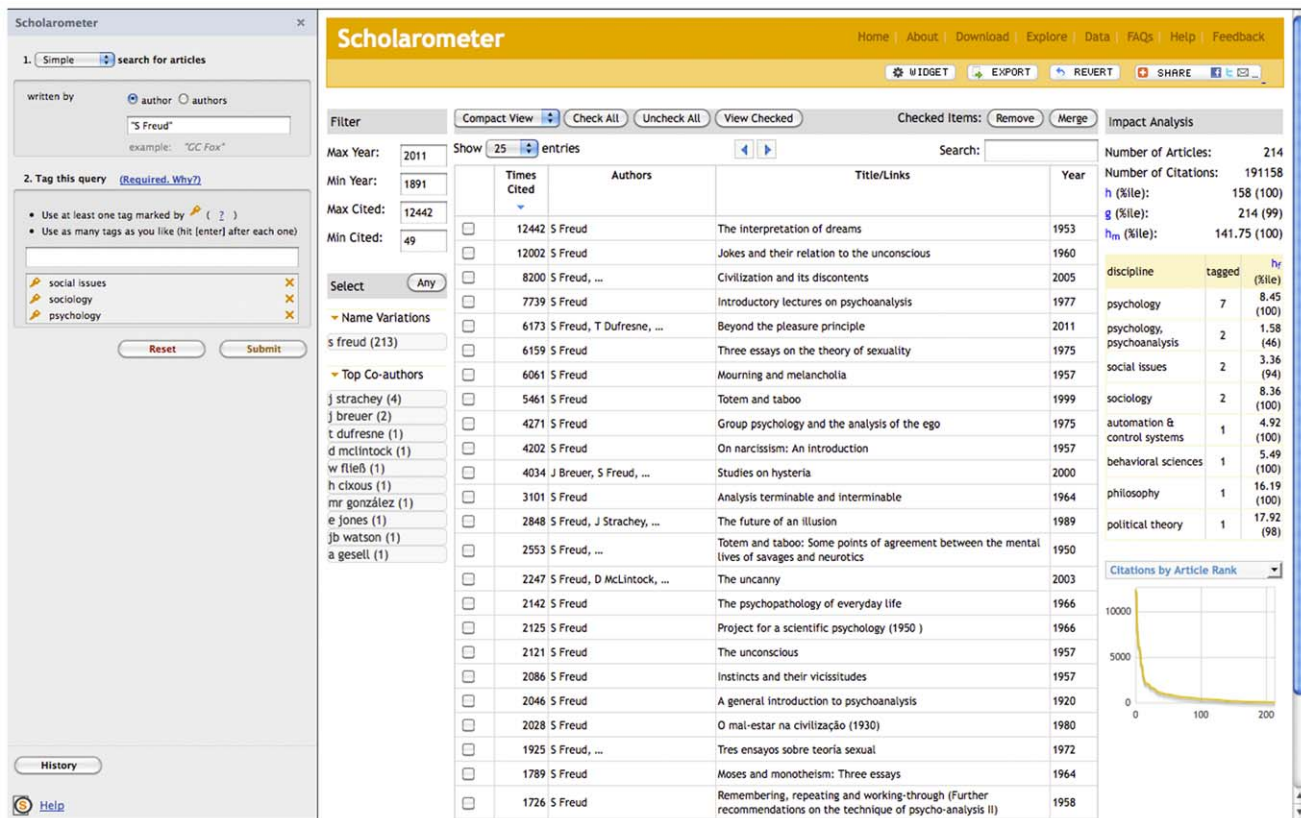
Scholarometer ×

1. Simple search for articles

written by
author authors
"S Freud"
example: "GC Fox"

2. Tag this query (Required. Why?)

• Use at least one tag marked by ( ? )
• Use as many tags as you like (hit [enter] after each one)

social issues ×
sociology ×
psychology ×

Reset Submit

History

Help

Scholarometer

Home About Download Explore Data FAQs Help Feedback

WIDGET EXPORT REVERT SHARE

Filter
Max Year: 2011
Min Year: 1891
Max Cited: 12442
Min Cited: 49

Select Any

Name Variations
s freud (213)

Top Co-authors
j strachey (4)
j breuer (2)
t dufresne (1)
d mclintock (1)
w fließ (1)
h cixous (1)
mr gonzález (1)
e jones (1)
jb watson (1)
a gesell (1)

Compact View Check All Uncheck All View Checked Checked Items: Remove Merge

Show 25 entries Search:

| | Times Cited | Authors | Title/Links | Year |
|---|---|---|---|---|
| | 12442 | S Freud | The interpretation of dreams | 1953 |
| | 12002 | S Freud | Jokes and their relation to the unconscious | 1960 |
| | 8200 | S Freud, ... | Civilization and its discontents | 2005 |
| | 7739 | S Freud | Introductory lectures on psychoanalysis | 1977 |
| | 6173 | S Freud, T Dufresne, ... | Beyond the pleasure principle | 2011 |
| | 6159 | S Freud | Three essays on the theory of sexuality | 1975 |
| | 6061 | S Freud | Mourning and melancholia | 1957 |
| | 5461 | S Freud | Totem and taboo | 1999 |
| | 4271 | S Freud | Group psychology and the analysis of the ego | 1975 |
| | 4202 | S Freud | On narcissism: An introduction | 1957 |
| | 4034 | J Breuer, S Freud, ... | Studies on hysteria | 2000 |
| | 3101 | S Freud | Analysis terminable and interminable | 1964 |
| | 2848 | S Freud, J Strachey, ... | The future of an illusion | 1989 |
| | 2553 | S Freud, ... | Totem and taboo: Some points of agreement between the mental lives of savages and neurotics | 1950 |
| | 2247 | S Freud, D McLintock, ... | The uncanny | 2003 |
| | 2142 | S Freud | The psychopathology of everyday life | 1966 |
| | 2125 | S Freud | Project for a scientific psychology (1950 ) | 1966 |
| | 2121 | S Freud | The unconscious | 1957 |
| | 2086 | S Freud | Instincts and their vicissitudes | 1957 |
| | 2046 | S Freud | A general introduction to psychoanalysis | 1920 |
| | 2028 | S Freud | O mal-estar na civilização (1930) | 1980 |
| | 1925 | S Freud, ... | Tres ensayos sobre teoría sexual | 1972 |
| | 1789 | S Freud | Moses and monotheism: Three essays | 1964 |
| | 1726 | S Freud | Remembering, repeating and working-through (Further recommendations on the technique of psycho-analysis II) | 1958 |

Impact Analysis
Number of Articles: 214
Number of Citations: 191158
h (%ile): 158 (100)
g (%ile): 214 (99)
$h_m$ (%ile): 141.75 (100)

| discipline | tagged | $h_f$ (%ile) |
|---|---|---|
| psychology | 7 | 8.45 (100) |
| psychology, psychoanalysis | 2 | 1.58 (46) |
| social issues | 2 | 3.36 (94) |
| sociology | 2 | 8.36 (100) |
| automation & control systems | 1 | 4.92 (100) |
| behavioral sciences | 1 | 5.49 (100) |
| philosophy | 1 | 16.19 (100) |
| political theory | 1 | 17.92 (98) |

Citations by Article Rank
10000
5000
0
0 100 200